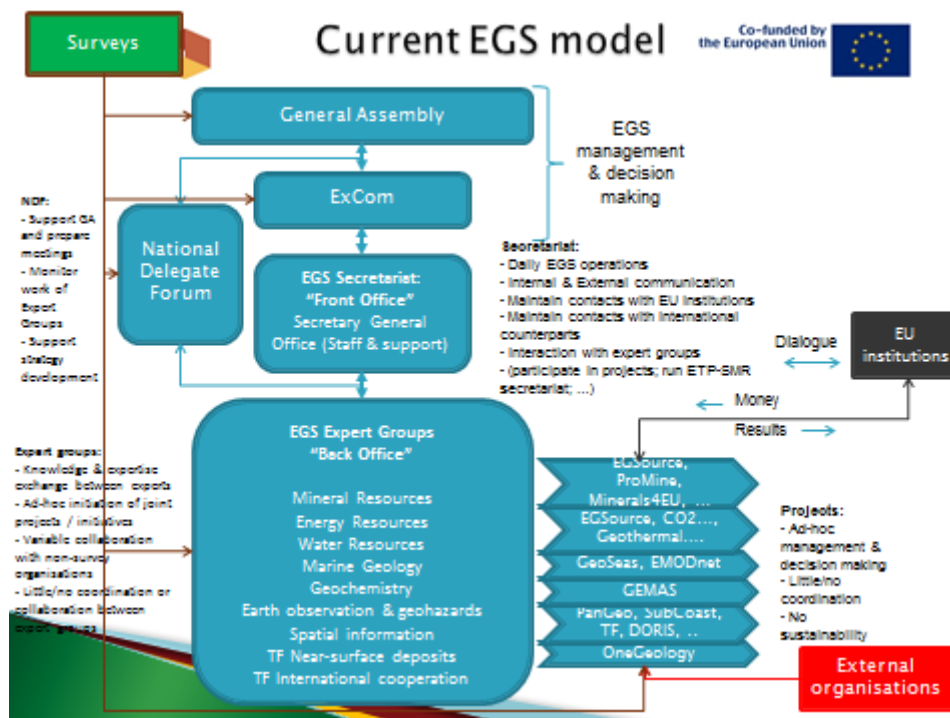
Surveys

Current EGS model

Co-funded by the European Union

General Assembly

ExCom

National Delegate Forum

EGS Secretariat: "Front Office" Secretary General Office (Staff & support)

EGS management & decision making

NDF:
- Support GA and prepare meetings
- Monitor work of Expert Groups
- Support strategy development

Secretariat:
- Daily EGS operations
- Internal & External communication
- Maintain contacts with EU institutions
- Maintain contacts with international counterparts
- Interaction with expert groups
- (participate in projects; run ETP-SMR secretariat; ...)

Dialogue

EU institutions

Money

Results

EGS Expert Groups "Back Office"
Mineral Resources
Energy Resources
Water Resources
Marine Geology
Geochemistry
Earth observation & geohazards
Spatial information
TF Near-surface deposits
TF International cooperation

Expert groups:
- Knowledge & expertise exchange between experts
- Ad-hoc initiation of joint projects / initiatives
- Variable collaboration with non-survey organisations
- Little/no coordination or collaboration between expert groups

EGSource, ProMine, Minerals4EU, ...
EGSource, CO2..., Geothermal....
GeoSeas, EMODnet
GEMAS
PanGeo, SubCoast, TF, DORIS, ..
OneGeology

Projects:
- Ad-hoc management & decision making
- Little/no coordination
- No sustainability

External organisations